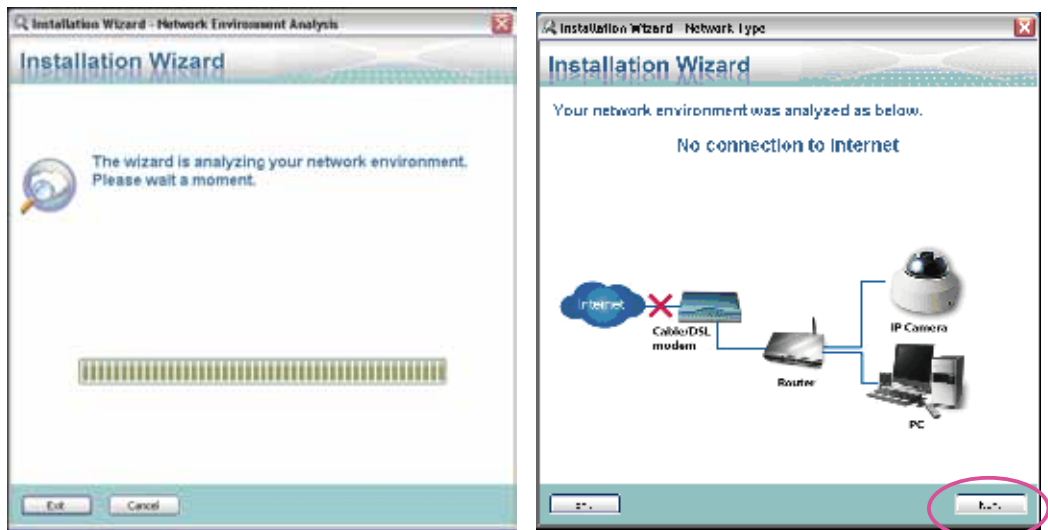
Installation Wizard - Network Environment Analysis

Installation Wizard

The wizard is analyzing your network environment. Please wait a moment.

Exit

Cancel

Installation Wizard - Network Type

Installation Wizard

Your network environment was analyzed as below.

No connection to Internet

Internet

Cable/DSL modem

Router

IP Camera

PC

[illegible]

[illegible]